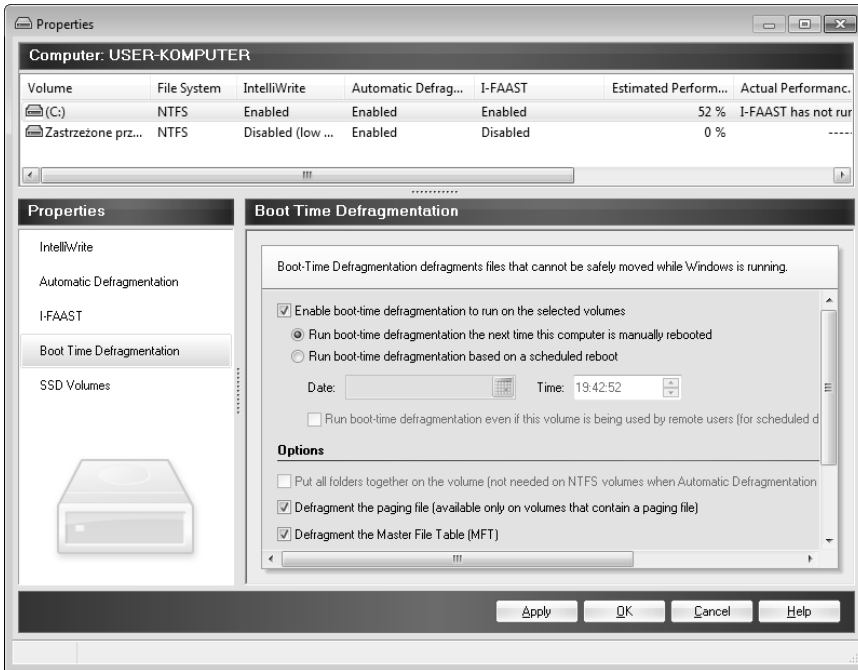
Properties

Computer: USER-KOMPUTER

| Volume | File System | IntelliWrite | Automatic Defrag... | I-FAAST | Estimated Perform... | Actual Performanc. |
|---|---|---|---|---|---|---|
| (C:) | NTFS | Enabled | Enabled | Enabled | 52 % | I-FAAST has not rur |
| Zastrzeżone prz... | NTFS | Disabled (low ... | Enabled | Disabled | 0 % | ---- |

Properties

IntelliWrite

Automatic Defragmentation

I-FAAST

Boot Time Defragmentation

SSD Volumes

Boot Time Defragmentation

Boot-Time Defragmentation defragments files that cannot be safely moved while Windows is running.

Enable boot-time defragmentation to run on the selected volumes

Run boot-time defragmentation the next time this computer is manually rebooted

Run boot-time defragmentation based on a scheduled reboot

Date:

Time: 19:42:52

Run boot-time defragmentation even if this volume is being used by remote users (for scheduled d

Options

Put all folders together on the volume (not needed on NTFS volumes when Automatic Defragmentation

Defragment the paging file (available only on volumes that contain a paging file)

Defragment the Master File Table (MFT)

Apply

OK

Cancel

Help